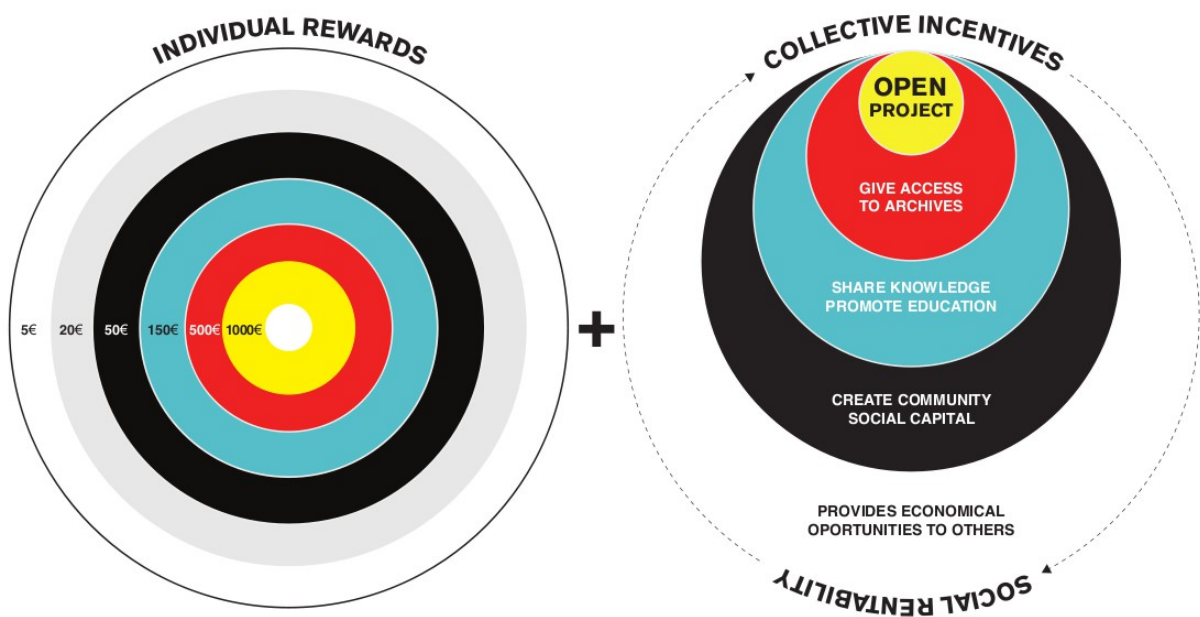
INDIVIDUAL REWARDS

5€ 20€ 50€ 150€ 500€ 1000€

+

COLLECTIVE INCENTIVES

OPEN PROJECT

GIVE ACCESS TO ARCHIVES

SHARE KNOWLEDGE PROMOTE EDUCATION

CREATE COMMUNITY SOCIAL CAPITAL

PROVIDES ECONOMICAL OPORTUNITIES TO OTHERS

SOCIAL RENTABILITY